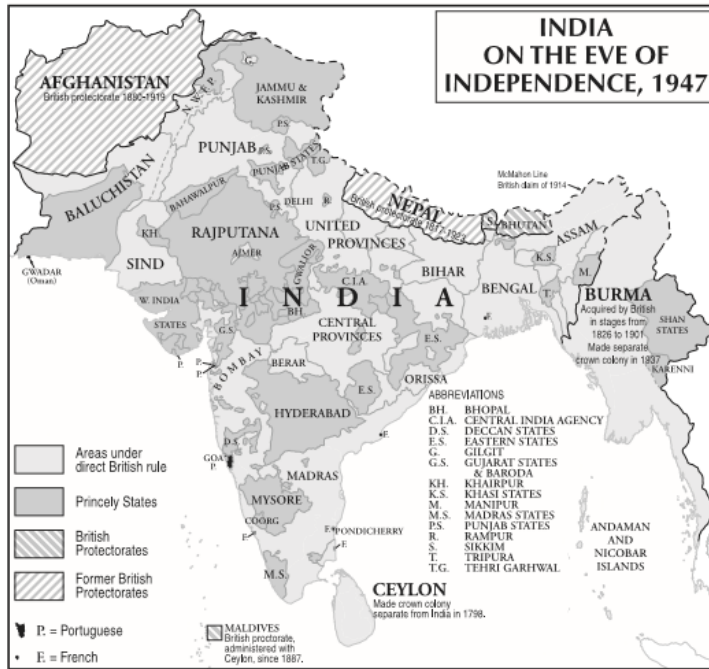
INDIA ON THE EVE OF INDEPENDENCE, 1947

AFGHANISTAN
British protectorate 1880-1919

N.W.F.P.

G.

JAMMU & KASHMIR

P.S.

PUNJAB

PUNJAB STATES

T.G.

BALUCHISTAN

BAHAWALPUR

P.S.

DELHI

R.

NEPAL
British protectorate 1877-1923

S.

BHUTAN

McMahon Line
British claim of 1914

ASSAM

K.S.

M.

KH.

RAJPUTANA

UNITED PROVINCES

SIND

AJMER

GWALIOR

C.I.A.

BIHAR

BENGAL

T.

GWADAR (Oman)

W. INDIA STATES

INDIA

BH.

G.S.

CENTRAL PROVINCES

E.S.

BURMA
Acquired by British in stages from 1826 to 1901. Made separate crown colony in 1937

SHAN STATES

KARENNI

P.

P.

BOMBAY

BERAR

E.S.

ORISSA

HYDERABAD

D.S.

GOA P.

E

MADRAS

MYSORE

COORG

E

PONDICHERRY

E

M.S.

ABBREVIATIONS
BH. BHOPAL
C.I.A. CENTRAL INDIA AGENCY
D.S. DECCAN STATES
E.S. EASTERN STATES
G. GILGIT
G.S. GUJARAT STATES & BARODA
KH. KHAIRPUR
K.S. KHASI STATES
M. MANIPUR
M.S. MADRAS STATES
P.S. PUNJAB STATES
R. RAMPUR
S. SIKKIM
T. TRIPURA
T.G. TEHRI GARHWAL

ANDAMAN AND NICOBAR ISLANDS

CEYLON
Made crown colony separate from India in 1798.

Areas under direct British rule

Princely States

British Protectorates

Former British Protectorates

P. = Portuguese

E = French

MALDIVES
British proctorate, administered with Ceylon, since 1887.